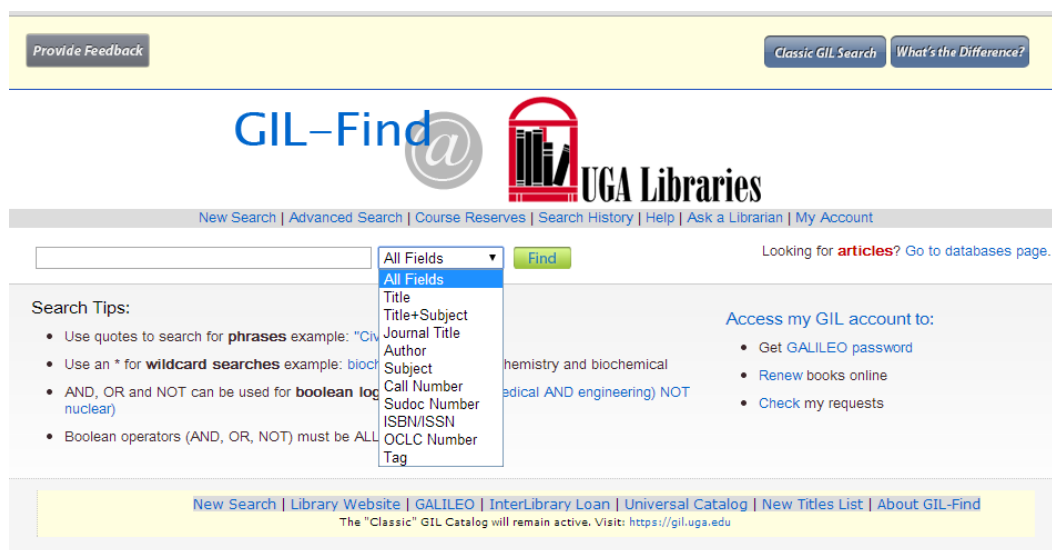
Provide Feedback

Classic GIL Search | What's the Difference?

GIL-Find @ UGA Libraries

New Search | Advanced Search | Course Reserves | Search History | Help | Ask a Librarian | My Account

All Fields ▼ Find

Looking for articles? Go to databases page.

All Fields
Title
Title+Subject
Journal Title
Author
Subject
Call Number
Sudoc Number
ISBN/ISSN
OCLC Number
Tag

Search Tips:

- Use quotes to search for phrases example: "Civ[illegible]
- Use an * for wildcard searches example: bioch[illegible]hemistry and biochemical
- AND, OR and NOT can be used for boolean log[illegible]edical AND engineering) NOT nuclear)
- Boolean operators (AND, OR, NOT) must be ALL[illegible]

Access my GIL account to:

- Get GALILEO password
- Renew books online
- Check my requests

New Search | Library Website | GALILEO | InterLibrary Loan | Universal Catalog | New Titles List | About GIL-Find

The "Classic" GIL Catalog will remain active. Visit: https://gil.uga.edu